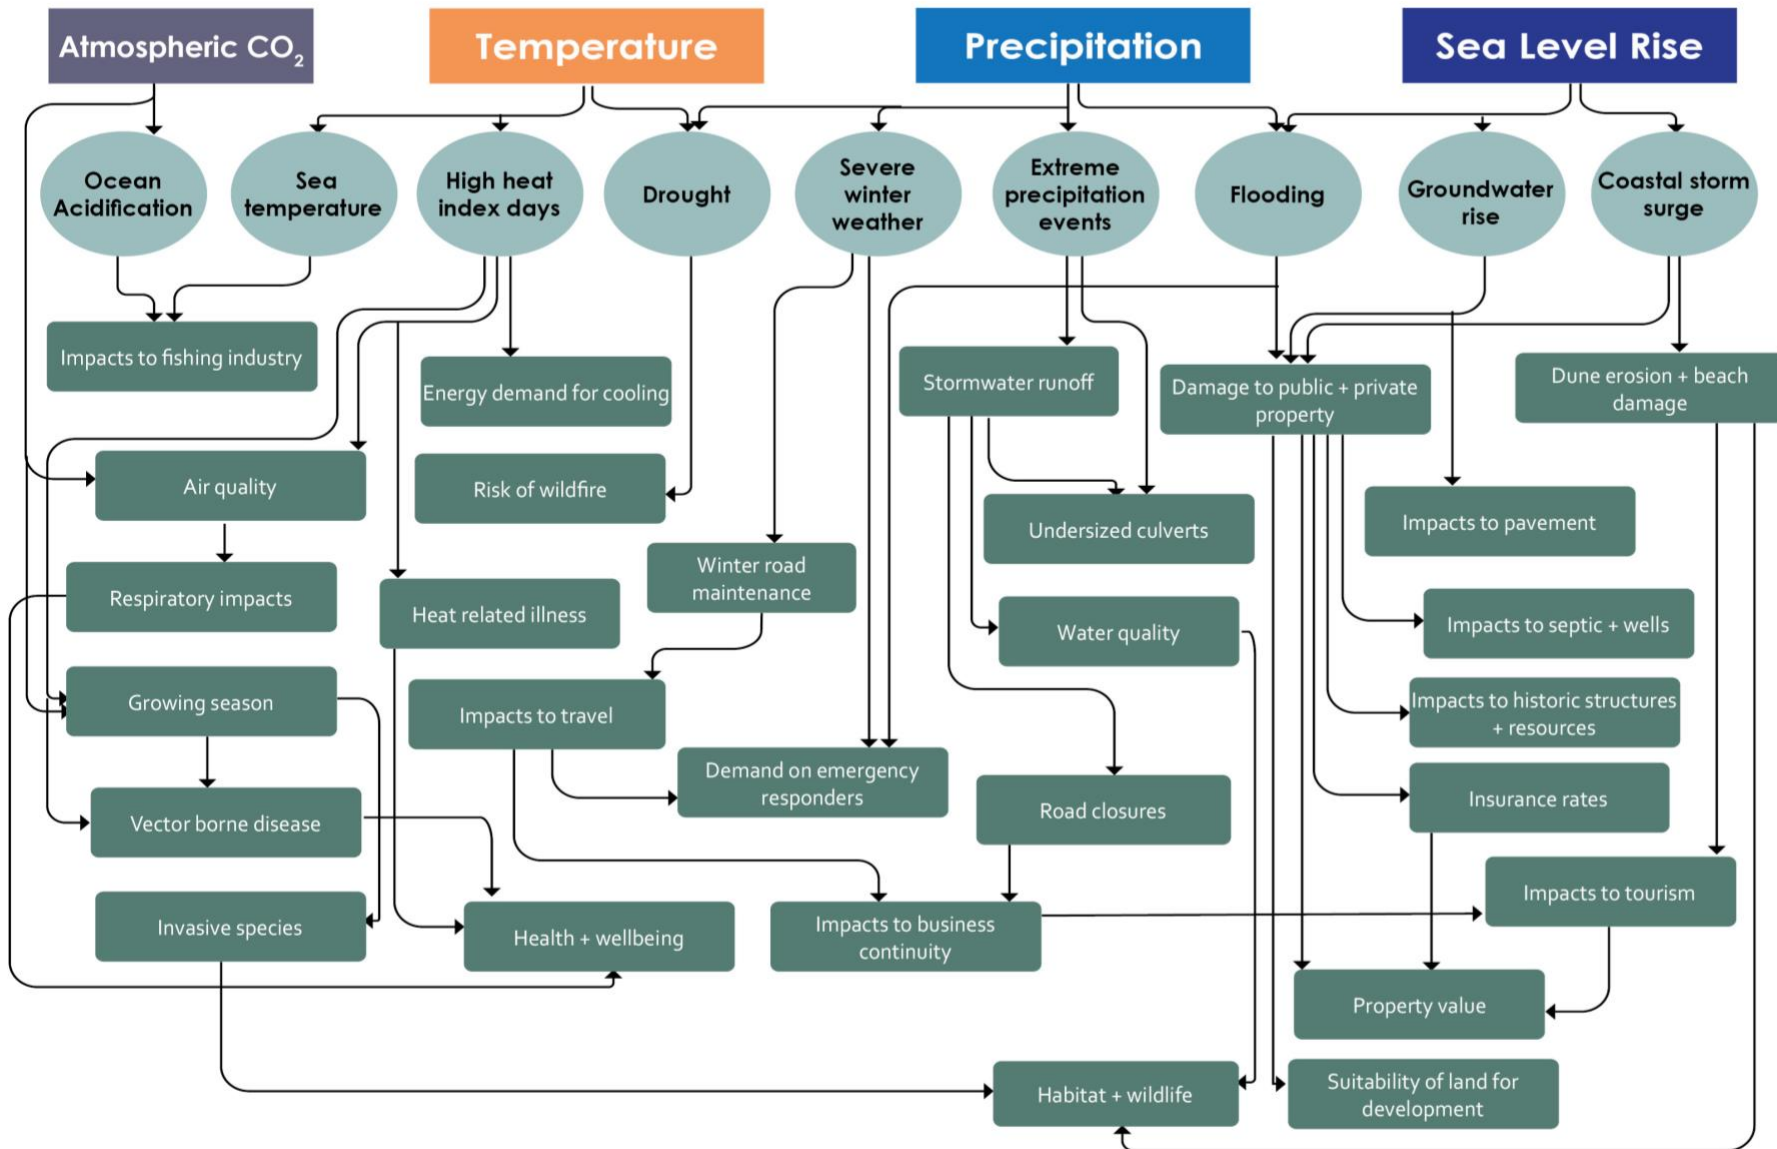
Atmospheric $CO_2$

Temperature

Precipitation

Sea Level Rise

Ocean Acidification

Sea temperature

High heat index days

Drought

Severe winter weather

Extreme precipitation events

Flooding

Groundwater rise

Coastal storm surge

Impacts to fishing industry

Energy demand for cooling

Stormwater runoff

Damage to public + private property

Dune erosion + beach damage

Air quality

Risk of wildfire

Undersized culverts

Impacts to pavement

Respiratory impacts

Heat related illness

Winter road maintenance

Water quality

Impacts to septic + wells

Growing season

Impacts to travel

Impacts to historic structures + resources

Demand on emergency responders

Road closures

Insurance rates

Vector borne disease

Impacts to tourism

Invasive species

Health + wellbeing

Impacts to business continuity

Property value

Habitat + wildlife

Suitability of land for development